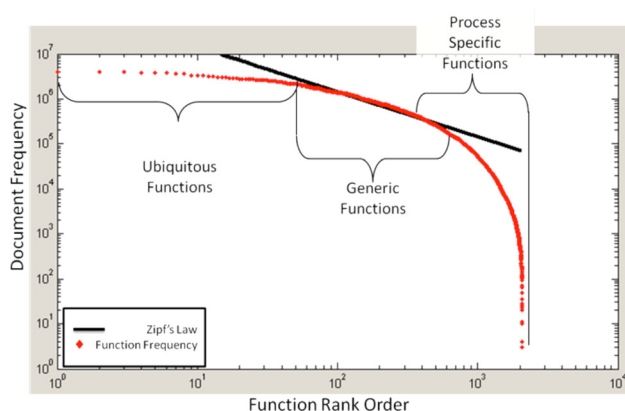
Process Specific Functions

Ubiquitous Functions

Generic Functions

Zipf's Law
Function Frequency

Document Frequency

Function Rank Order

$10^7$
$10^6$
$10^5$
$10^4$
$10^3$
$10^2$
$10^1$
$10^0$

$10^0$
$10^1$
$10^2$
$10^3$
$10^4$